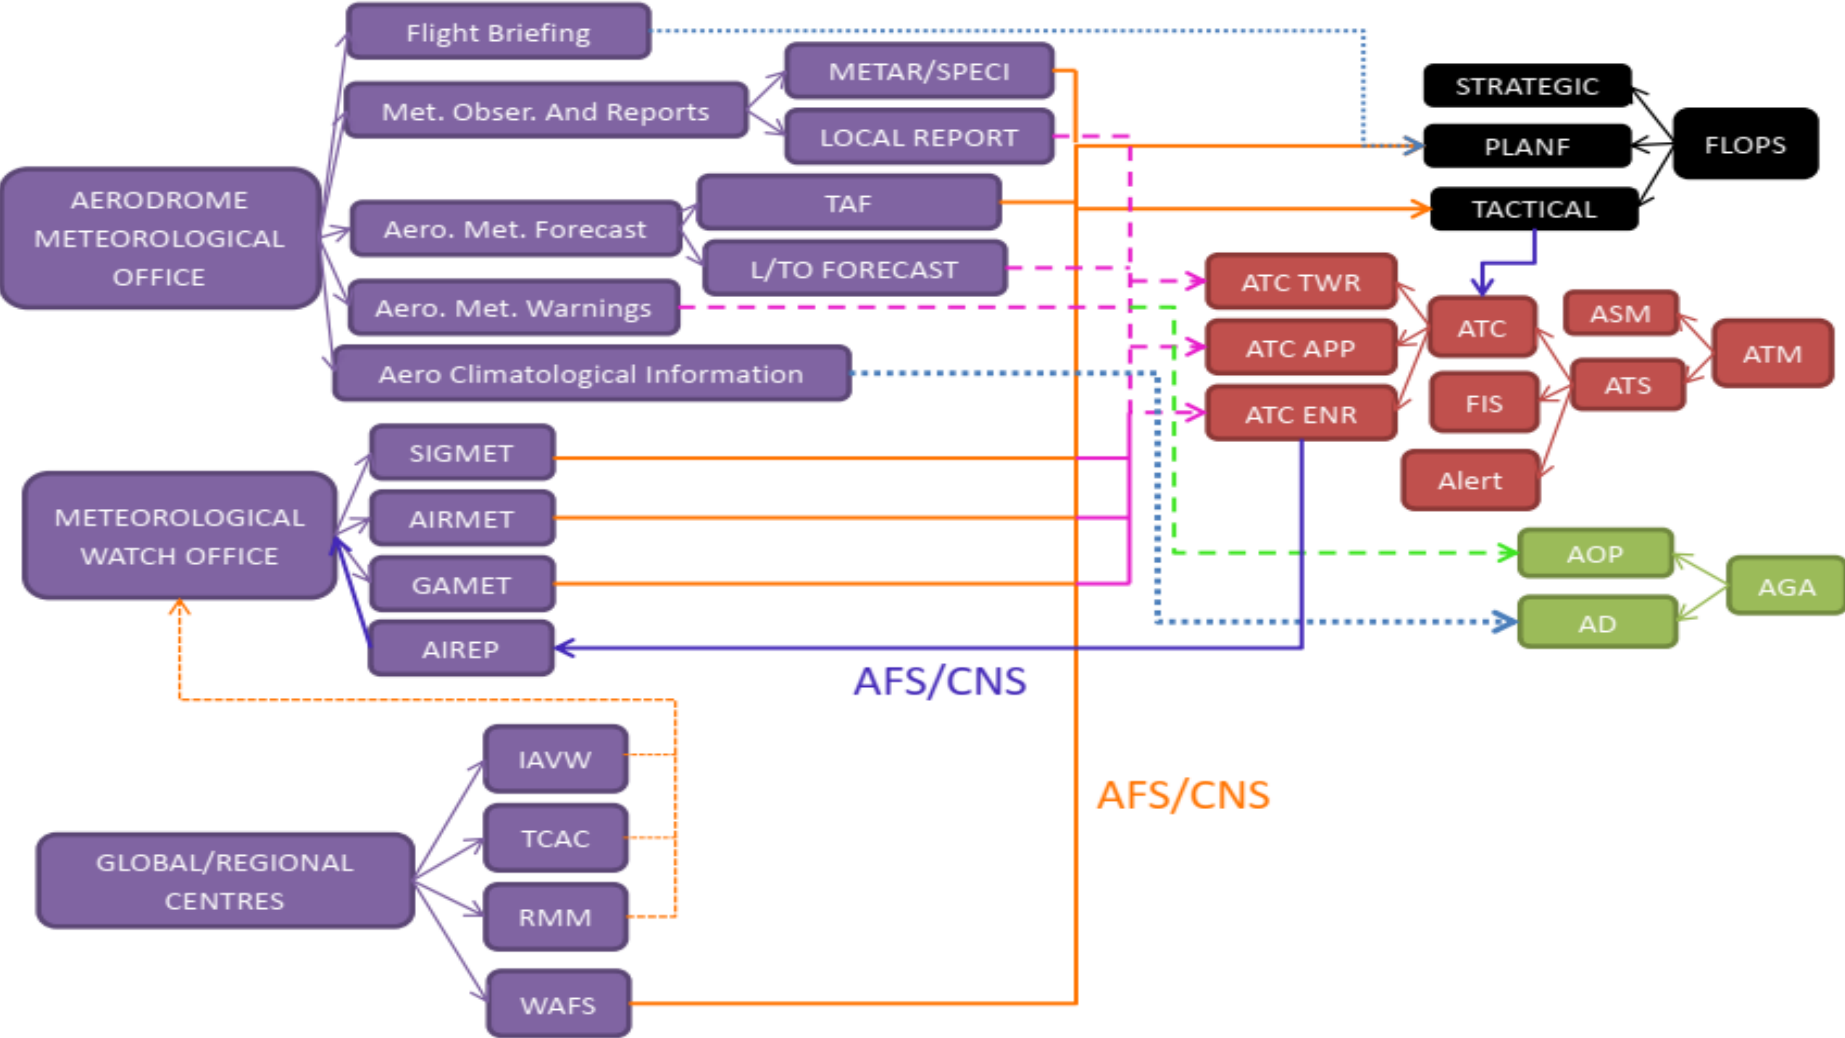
Flight Briefing

METAR/SPECI

Met. Obser. And Reports

LOCAL REPORT

STRATEGIC

PLANF

FLOPS

TACTICAL

AERODROME METEOROLOGICAL OFFICE

Aero. Met. Forecast

TAF

L/TO FORECAST

Aero. Met. Warnings

ATC TWR

ATC

ASM

ATC APP

ATM

Aero Climatological Information

ATS

FIS

ATC ENR

SIGMET

Alert

METEOROLOGICAL WATCH OFFICE

AIRMET

AOP

GAMET

AGA

AD

AIREP

AFS/CNS

IAVW

AFS/CNS

TCAC

GLOBAL/REGIONAL CENTRES

RMM

WAFS